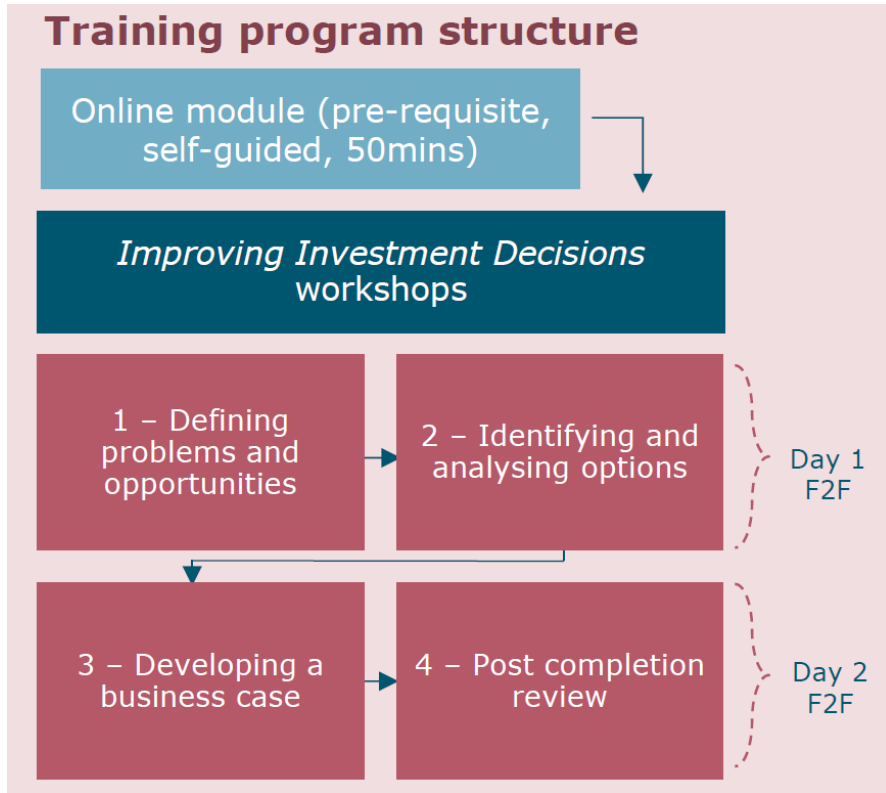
Training program structure

Online module (pre-requisite, self-guided, 50mins)

*Improving Investment Decisions* workshops

1 – Defining problems and opportunities

2 – Identifying and analysing options

Day 1 F2F

3 – Developing a business case

4 – Post completion review

Day 2 F2F